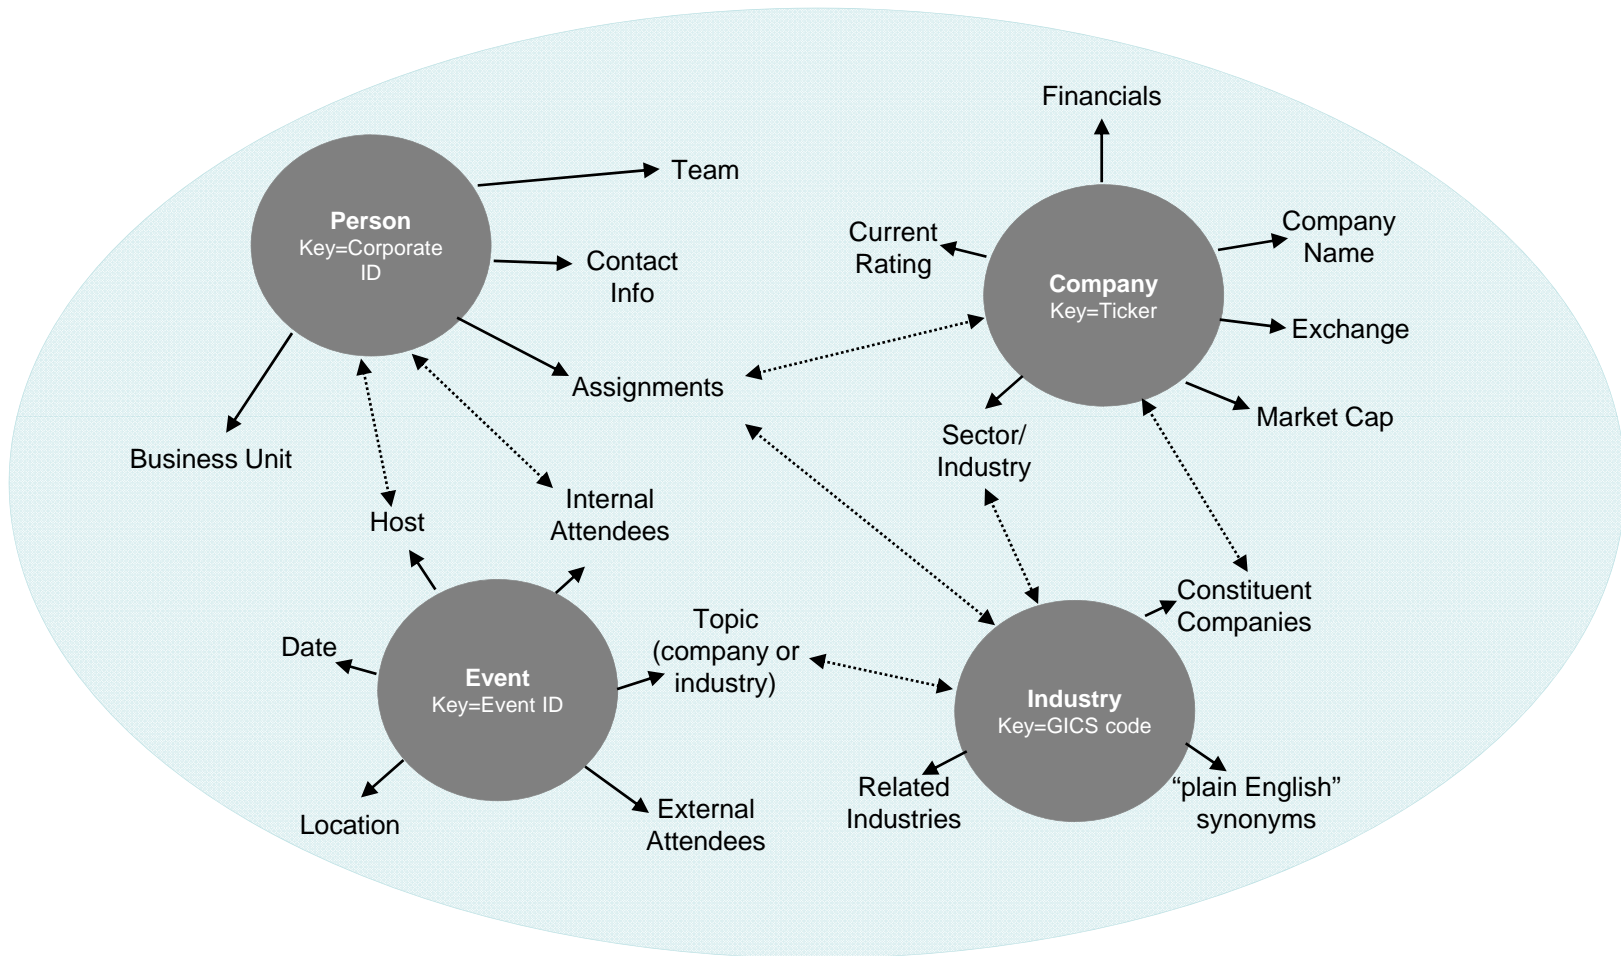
Person
Key=Corporate ID

Team

Contact Info

Assignments

Business Unit

Host

Internal Attendees

Financials

Current Rating

Company
Key=Ticker

Company Name

Exchange

Market Cap

Sector/ Industry

Constituent Companies

Date

Event
Key=Event ID

Topic (company or industry)

Location

External Attendees

Industry
Key=GICS code

Related Industries

"plain English" synonyms